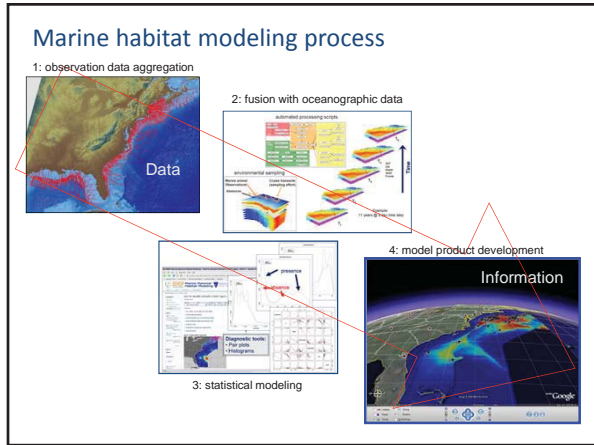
Marine habitat modeling process

1: observation data aggregation

Data

2: fusion with oceanographic data

automated processing scripts

environmental sampling

Time

4: model product development

Information

presence

absence

Diagnostic tools:
• Pair plots
• Histograms

3: statistical modeling

Google